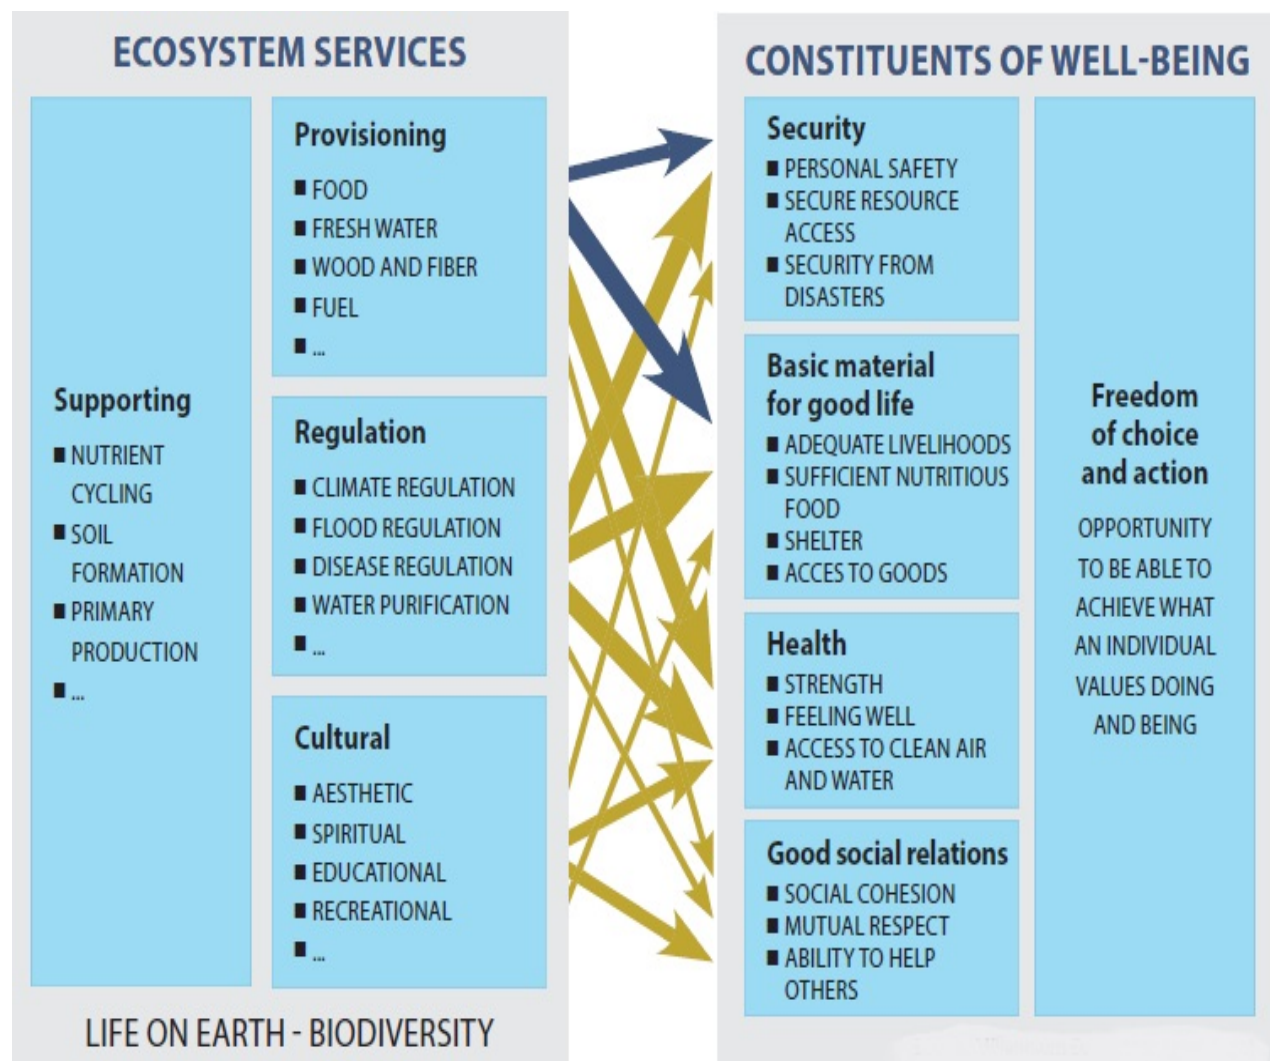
ECOSYSTEM SERVICES

Supporting
■ NUTRIENT CYCLING
■ SOIL FORMATION
■ PRIMARY PRODUCTION
■ ...

Provisioning
■ FOOD
■ FRESH WATER
■ WOOD AND FIBER
■ FUEL
■ ...

Regulation
■ CLIMATE REGULATION
■ FLOOD REGULATION
■ DISEASE REGULATION
■ WATER PURIFICATION
■ ...

Cultural
■ AESTHETIC
■ SPIRITUAL
■ EDUCATIONAL
■ RECREATIONAL
■ ...

LIFE ON EARTH - BIODIVERSITY

CONSTITUENTS OF WELL-BEING

Security
■ PERSONAL SAFETY
■ SECURE RESOURCE ACCESS
■ SECURITY FROM DISASTERS

Basic material for good life
■ ADEQUATE LIVELIHOODS
■ SUFFICIENT NUTRITIOUS FOOD
■ SHELTER
■ ACCES TO GOODS

Health
■ STRENGTH
■ FEELING WELL
■ ACCESS TO CLEAN AIR AND WATER

Good social relations
■ SOCIAL COHESION
■ MUTUAL RESPECT
■ ABILITY TO HELP OTHERS

Freedom of choice and action
OPPORTUNITY TO BE ABLE TO ACHIEVE WHAT AN INDIVIDUAL VALUES DOING AND BEING